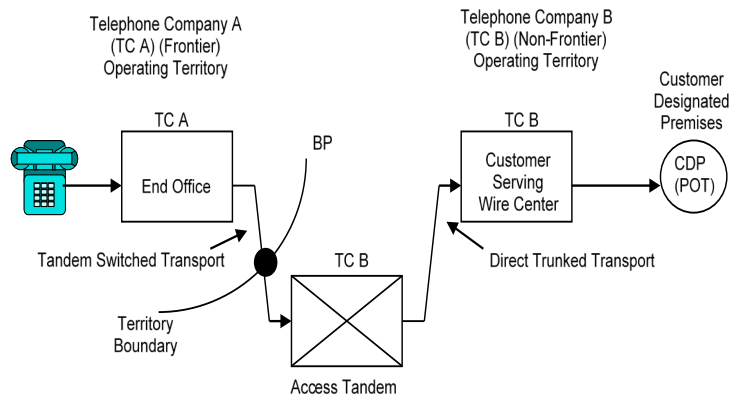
Telephone Company A
(TC A) (Frontier)
Operating Territory

Telephone Company B
(TC B) (Non-Frontier)
Operating Territory

Customer
Designated
Premises

TC A

End Office

BP

TC B

Customer
Serving
Wire Center

CDP
(POT)

Tandem Switched Transport

TC B

Direct Trunked Transport

Territory
Boundary

Access Tandem